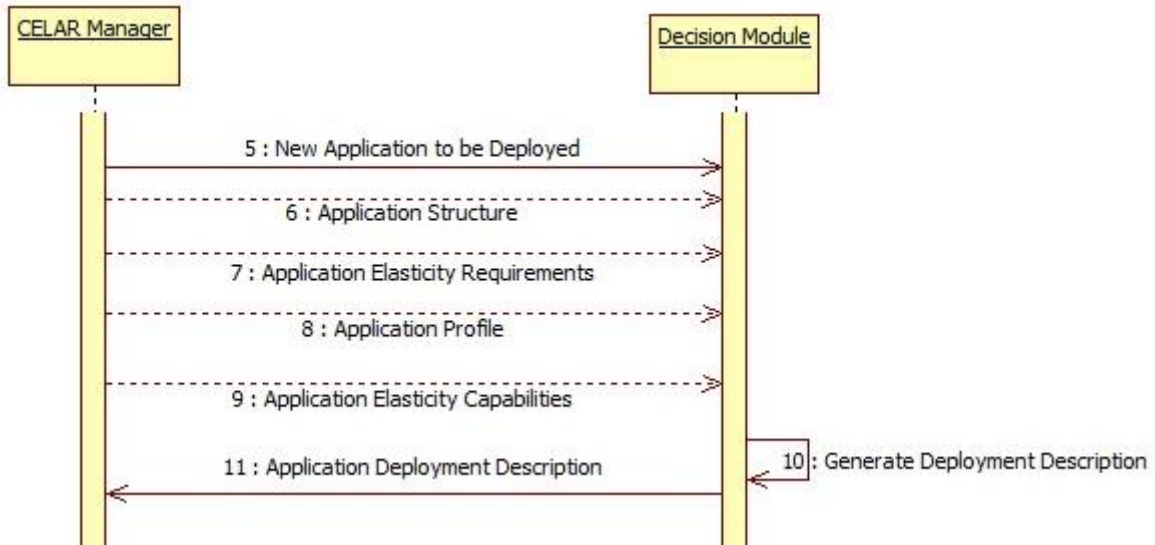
CELAR Manager

Decision Module

5 : New Application to be Deployed

6 : Application Structure

7 : Application Elasticity Requirements

8 : Application Profile

9 : Application Elasticity Capabilities

10 : Generate Deployment Description

11 : Application Deployment Description